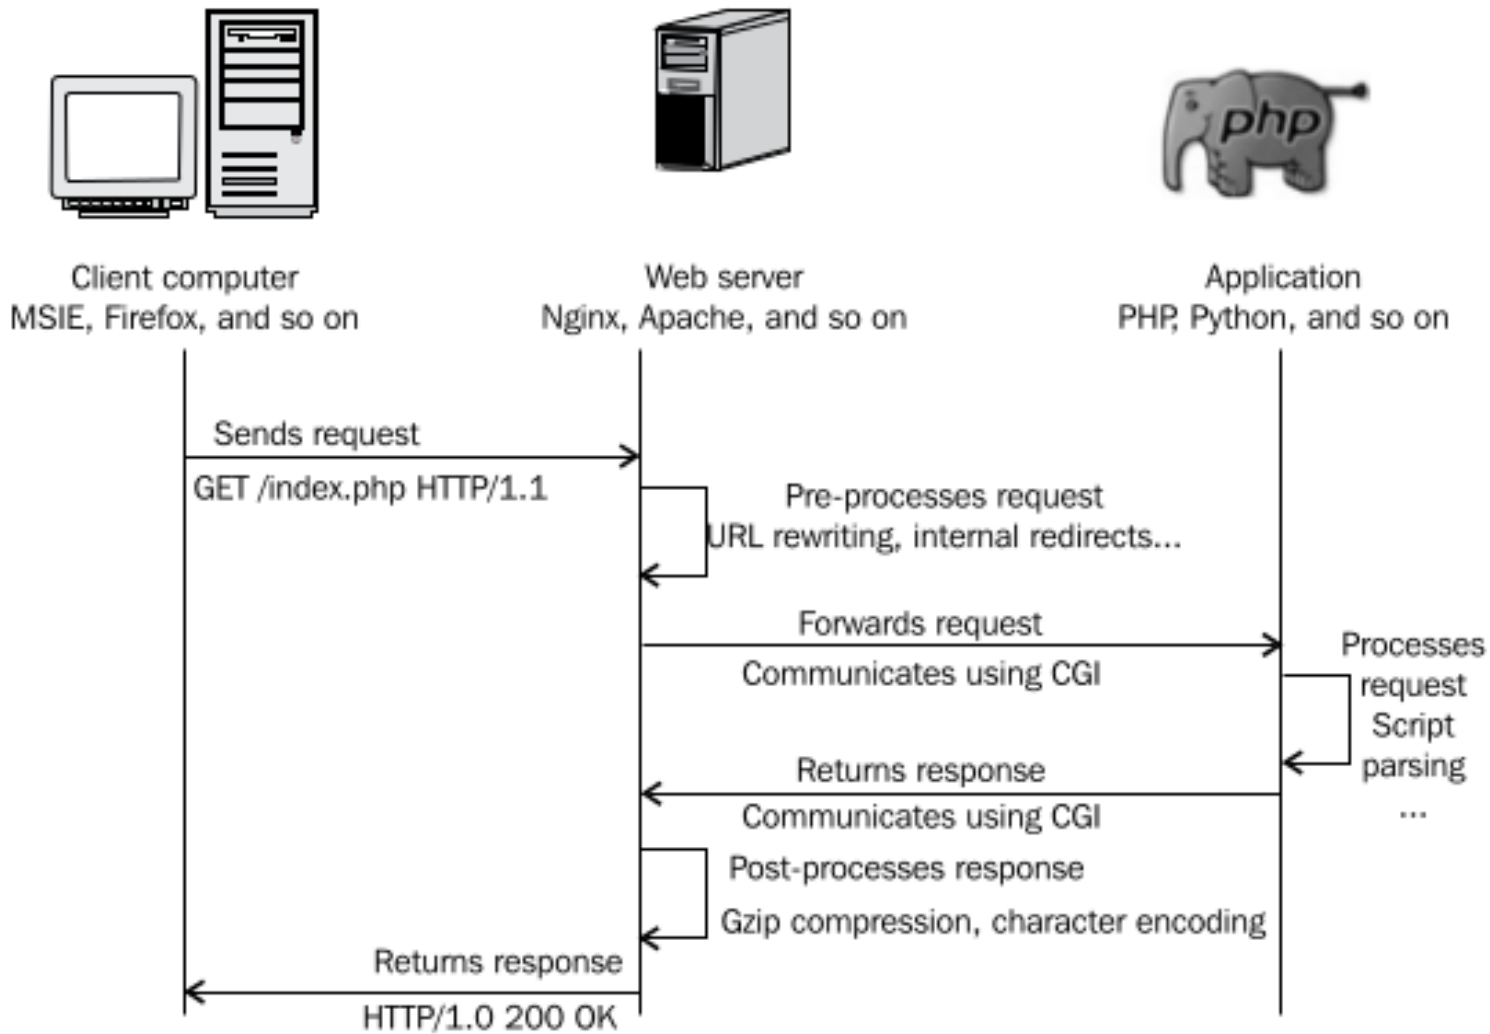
php

Client computer
MSIE, Firefox, and so on

Web server
Nginx, Apache, and so on

Application
PHP, Python, and so on

Sends request

GET /index.php HTTP/1.1

Pre-processes request
URL rewriting, internal redirects...

Forwards request

Communicates using CGI

Processes request
Script parsing
...

Returns response

Communicates using CGI

Post-processes response

Gzip compression, character encoding

Returns response

HTTP/1.0 200 OK